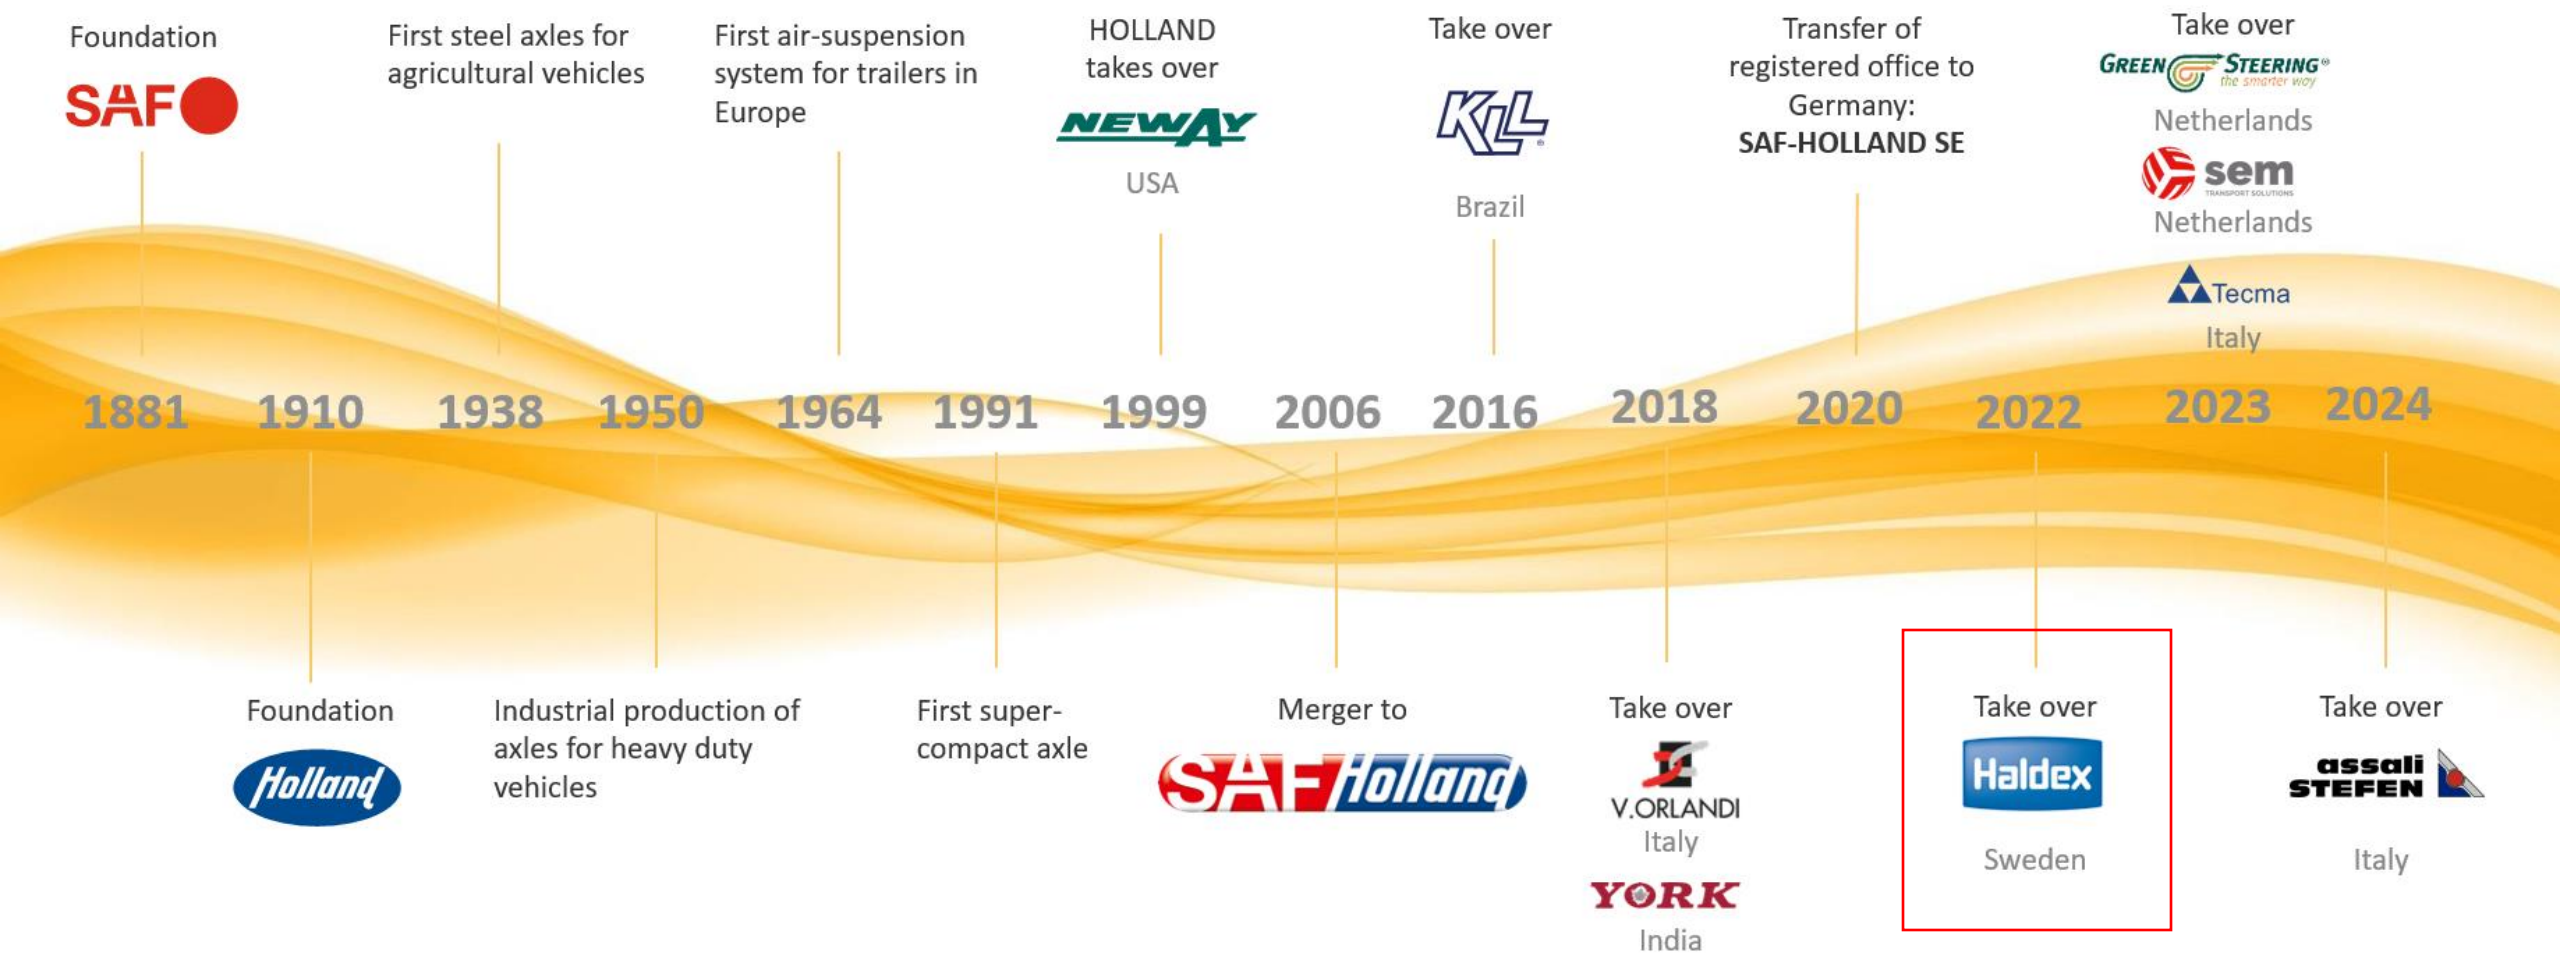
Foundation
SAF

First steel axles for agricultural vehicles

First air-suspension system for trailers in Europe

HOLLAND takes over
NEWAY
USA

Take over
KLL
Brazil

Transfer of registered office to Germany:
SAF-HOLLAND SE

Take over
GREEN STEERING the smarter way
Netherlands
sem TRANSPORT SOLUTIONS
Netherlands
Tecma
Italy

1881 1910 1938 1950 1964 1991 1999 2006 2016 2018 2020 2022 2023 2024

Foundation
Holland

Industrial production of axles for heavy duty vehicles

First super-compact axle

Merger to
SAF Holland

Take over
V.ORLANDI
Italy
YORK
India

Take over
Haldex
Sweden

Take over
assali STEFEN
Italy